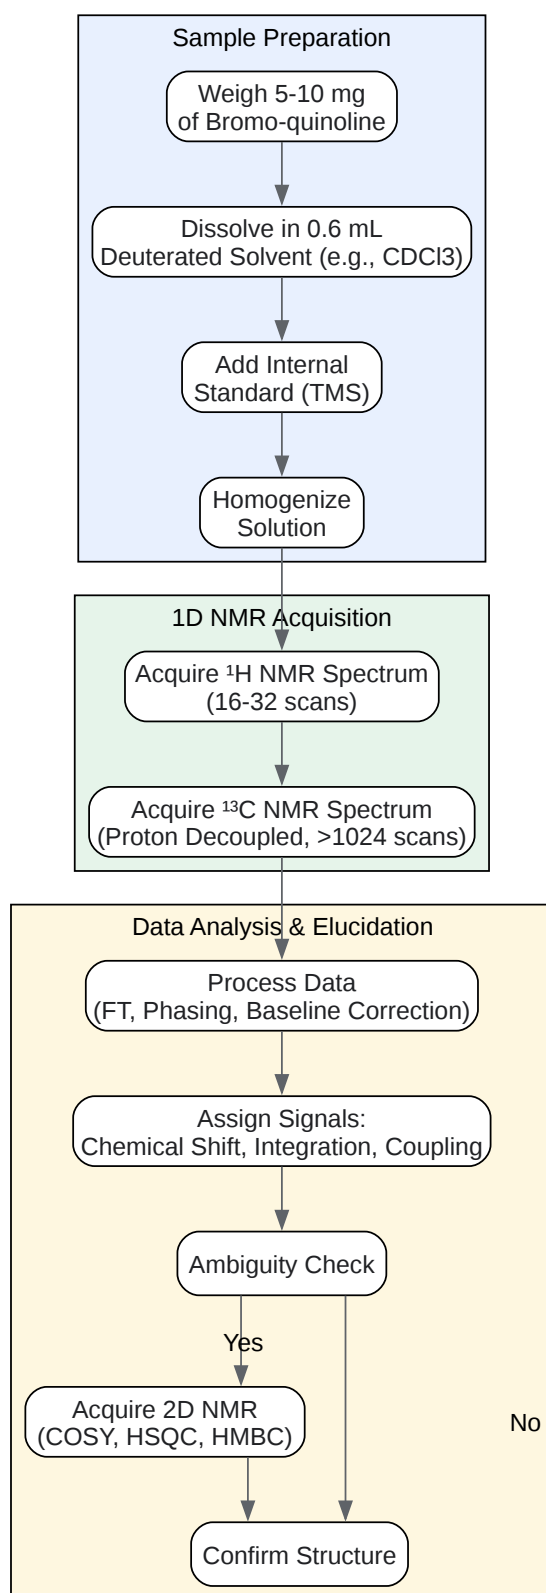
Sample Preparation

Weigh 5-10 mg of Bromo-quinoline

Dissolve in 0.6 mL Deuterated Solvent (e.g., CDCl3)

Add Internal Standard (TMS)

Homogenize Solution

1D NMR Acquisition

Acquire ¹H NMR Spectrum (16-32 scans)

Acquire ¹³C NMR Spectrum (Proton Decoupled, >1024 scans)

Data Analysis & Elucidation

Process Data (FT, Phasing, Baseline Correction)

Assign Signals: Chemical Shift, Integration, Coupling

Ambiguity Check

Yes

Acquire 2D NMR (COSY, HSQC, HMBC)

No

Confirm Structure